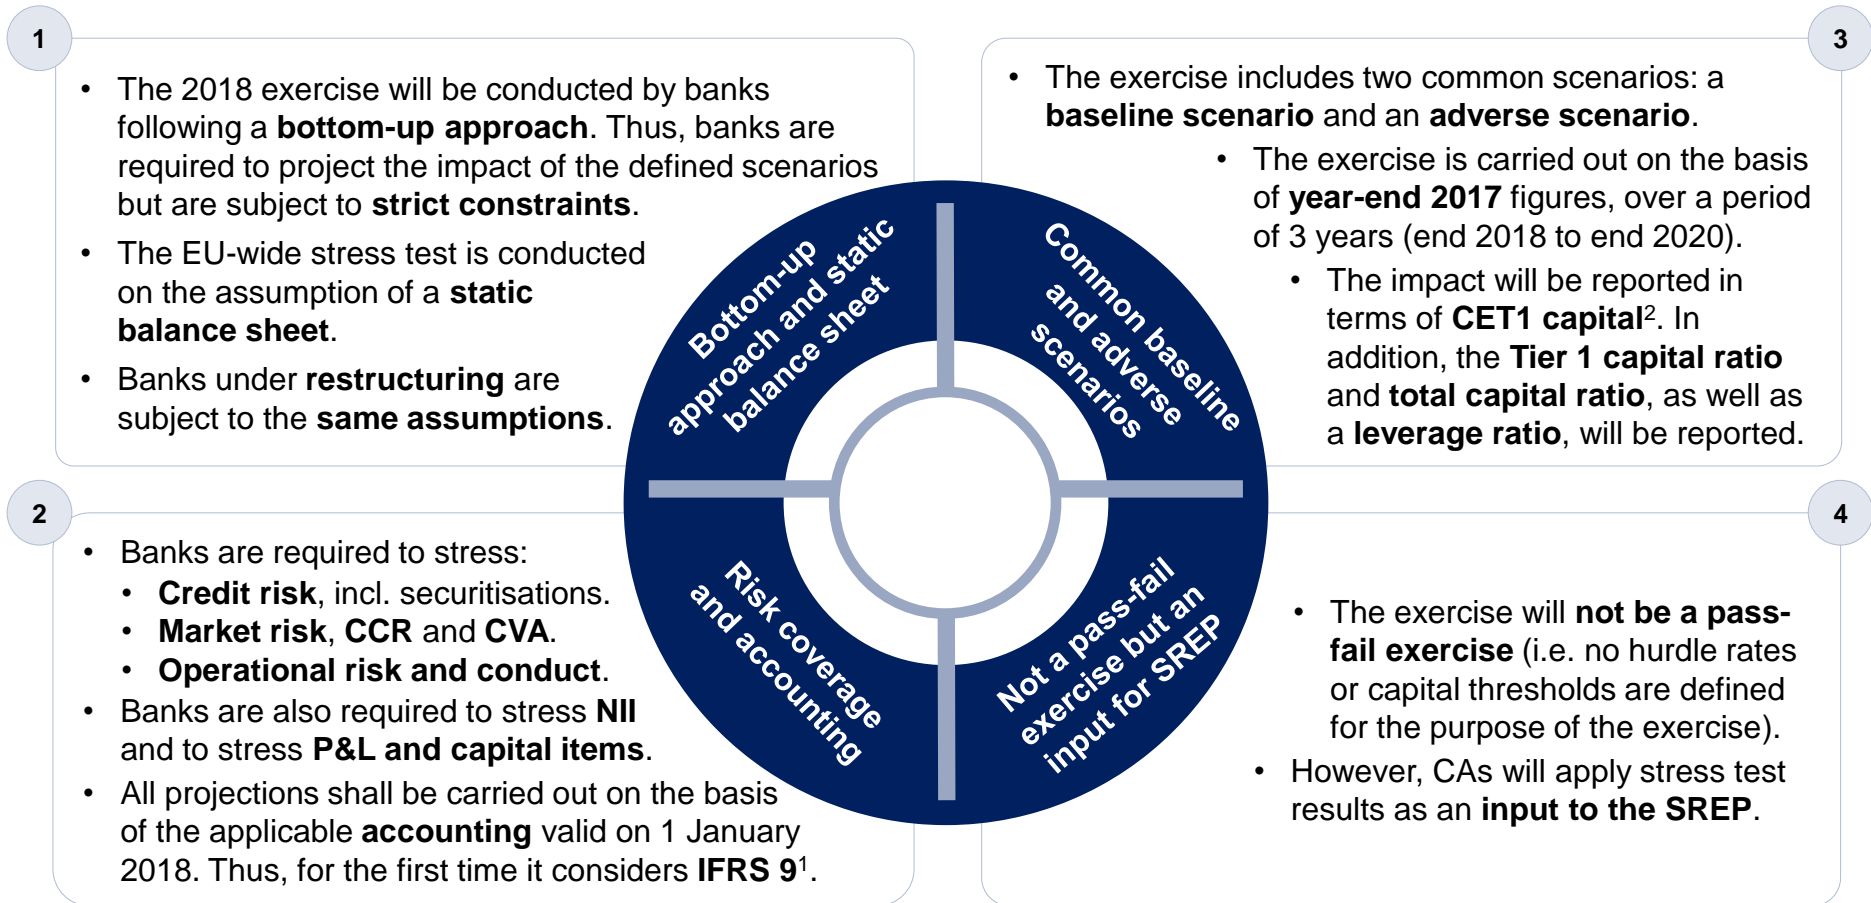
1

- The 2018 exercise will be conducted by banks following a **bottom-up approach**. Thus, banks are required to project the impact of the defined scenarios but are subject to **strict constraints**.
- The EU-wide stress test is conducted on the assumption of a **static balance sheet**.
- Banks under **restructuring** are subject to the **same assumptions**.

3

- The exercise includes two common scenarios: a **baseline scenario** and an **adverse scenario**.
  - The exercise is carried out on the basis of **year-end 2017** figures, over a period of 3 years (end 2018 to end 2020).
    - The impact will be reported in terms of **CET1 capital**$^2$. In addition, the **Tier 1 capital ratio** and **total capital ratio**, as well as a **leverage ratio**, will be reported.

Bottom-up approach and static balance sheet

Common baseline and adverse scenarios

Risk coverage and accounting

Not a pass-fail exercise but an input for SREP

2

- Banks are required to stress:
  - **Credit risk**, incl. securitisations.
  - **Market risk**, **CCR** and **CVA**.
  - **Operational risk and conduct**.
- Banks are also required to stress **NII** and to stress **P&L and capital items**.
- All projections shall be carried out on the basis of the applicable **accounting** valid on 1 January 2018. Thus, for the first time it considers **IFRS 9**$^1$.

4

- The exercise will **not be a pass-fail exercise** (i.e. no hurdle rates or capital thresholds are defined for the purpose of the exercise).
- However, CAs will apply stress test results as an **input to the SREP**.